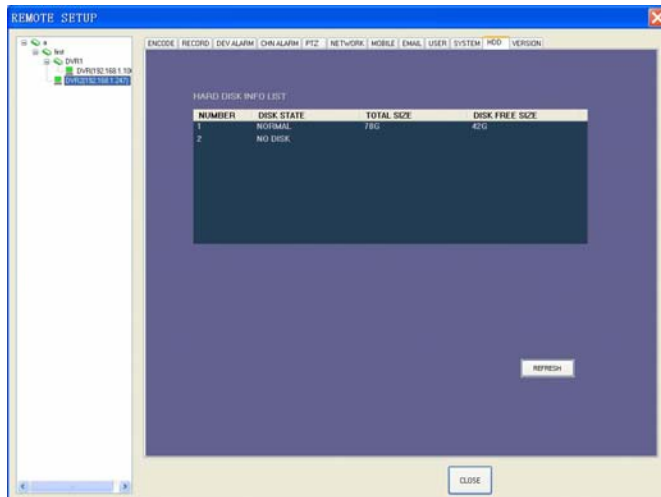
REMOTE SETUP

a
fist
DVR1
DVR(192.168.1.10
DVR2(192.168.1.247

ENCODE | RECORD | DEV ALARM | CHN ALARM | PTZ | NETWORK | MOBILE | EMAIL | USER | SYSTEM | HDD | VERSION

HARD DISK INFO LIST

| NUMBER | DISK STATE | TOTAL SIZE | DISK FREE SIZE |
|---|---|---|---|
| 1 | NORMAL | 78G | 42G |
| 2 | NO DISK | | |

REFRESH

CLOSE